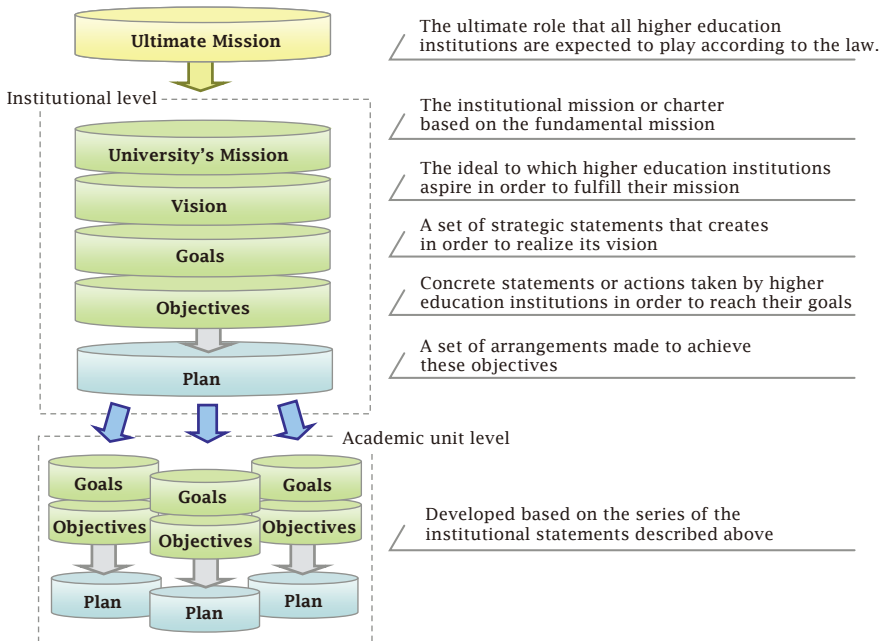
Ultimate Mission

The ultimate role that all higher education institutions are expected to play according to the law.

Institutional level

University's Mission

The institutional mission or charter based on the fundamental mission

Vision

The ideal to which higher education institutions aspire in order to fulfill their mission

Goals

A set of strategic statements that creates in order to realize its vision

Objectives

Concrete statements or actions taken by higher education institutions in order to reach their goals

Plan

A set of arrangements made to achieve these objectives

Academic unit level

Goals

Goals

Goals

Objectives

Objectives

Objectives

Developed based on the series of the institutional statements described above

Plan

Plan

Plan